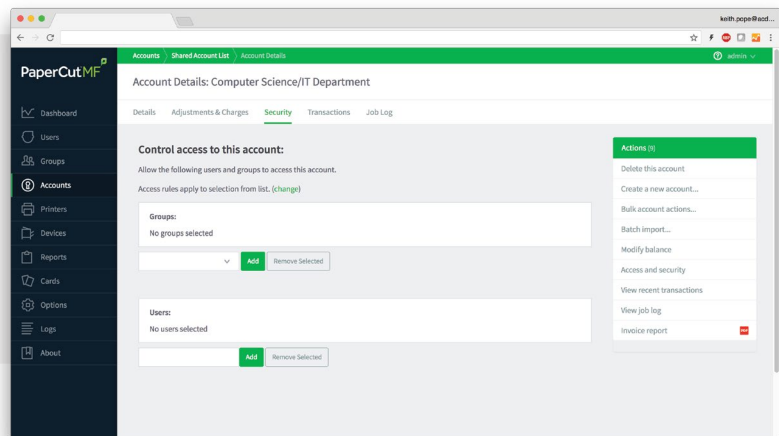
keith.pepe@acd...

PaperCut MF

Dashboard
Users
Groups
Accounts
Printers
Devices
Reports
Cards
Options
Logs
About

Accounts 〉 Shared Account List 〉 Account Details

admin

Account Details: Computer Science/IT Department

Details Adjustments & Charges Security Transactions Job Log

Control access to this account:

Allow the following users and groups to access this account.

Access rules apply to selection from list. (change)

Groups:
No groups selected

Add Remove Selected

Users:
No users selected

Add Remove Selected

Actions (9)
Delete this account
Create a new account...
Bulk account actions...
Batch import...
Modify balance
Access and security
View recent transactions
View job log
Invoice report